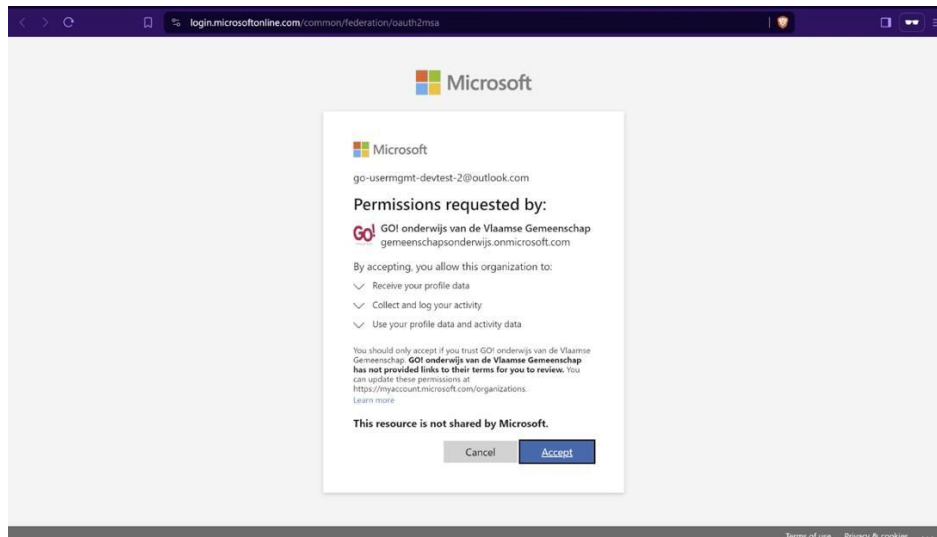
login.microsoftonline.com/common/federation/oauth2msa

Microsoft

Microsoft

go-usermgmt-devtest-2@outlook.com

Permissions requested by:

GO! onderwijs van de Vlaamse Gemeenschap
gemeenschapsonderwijs.onmicrosoft.com

By accepting, you allow this organization to:

Receive your profile data

Collect and log your activity

Use your profile data and activity data

You should only accept if you trust GO! onderwijs van de Vlaamse Gemeenschap. GO! onderwijs van de Vlaamse Gemeenschap has not provided links to their terms for you to review. You can update these permissions at https://myaccount.microsoft.com/organizations.
Learn more

This resource is not shared by Microsoft.

Cancel Accept

Terms of use Privacy & cookies